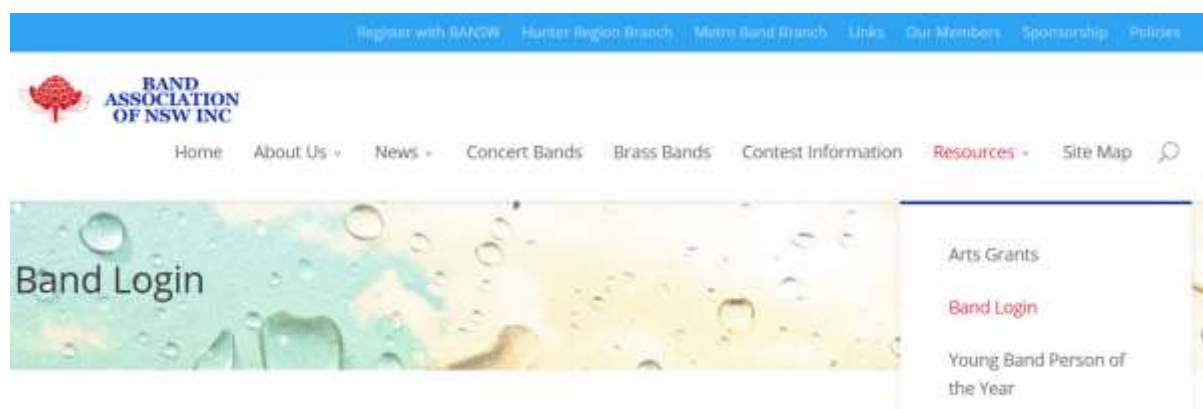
Register with BANSW Hunter Region Branch Metro Band Branch Links Our Members Sponsorship Policies

BAND ASSOCIATION OF NSW INC

Home About Us News Concert Bands Brass Bands Contest Information Resources Site Map

Band Login

Arts Grants

Band Login

Young Band Person of the Year